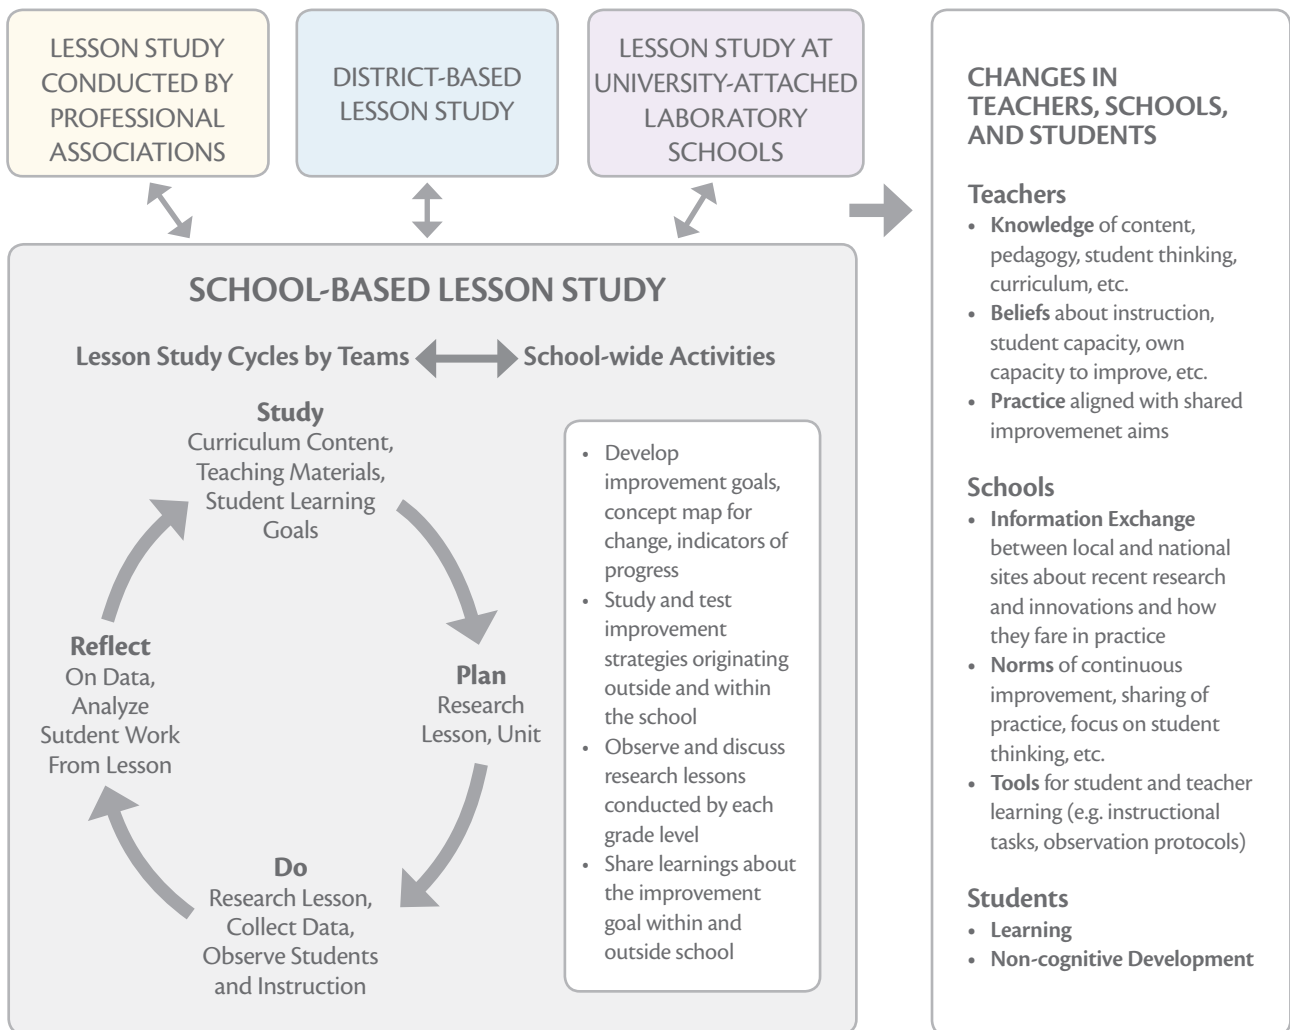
LESSON STUDY CONDUCTED BY PROFESSIONAL ASSOCIATIONS

DISTRICT-BASED LESSON STUDY

LESSON STUDY AT UNIVERSITY-ATTACHED LABORATORY SCHOOLS

SCHOOL-BASED LESSON STUDY

Lesson Study Cycles by Teams

School-wide Activities

Study
Curriculum Content, Teaching Materials, Student Learning Goals

Plan
Research Lesson, Unit

Do
Research Lesson, Collect Data, Observe Students and Instruction

Reflect
On Data, Analyze Sutdent Work From Lesson

- Develop improvement goals, concept map for change, indicators of progress
- Study and test improvement strategies originating outside and within the school
- Observe and discuss research lessons conducted by each grade level
- Share learnings about the improvement goal within and outside school

CHANGES IN TEACHERS, SCHOOLS, AND STUDENTS

Teachers
- Knowledge of content, pedagogy, student thinking, curriculum, etc.
- Beliefs about instruction, student capacity, own capacity to improve, etc.
- Practice aligned with shared improvemenet aims

Schools
- Information Exchange between local and national sites about recent research and innovations and how they fare in practice
- Norms of continuous improvement, sharing of practice, focus on student thinking, etc.
- Tools for student and teacher learning (e.g. instructional tasks, observation protocols)

Students
- Learning
- Non-cognitive Development